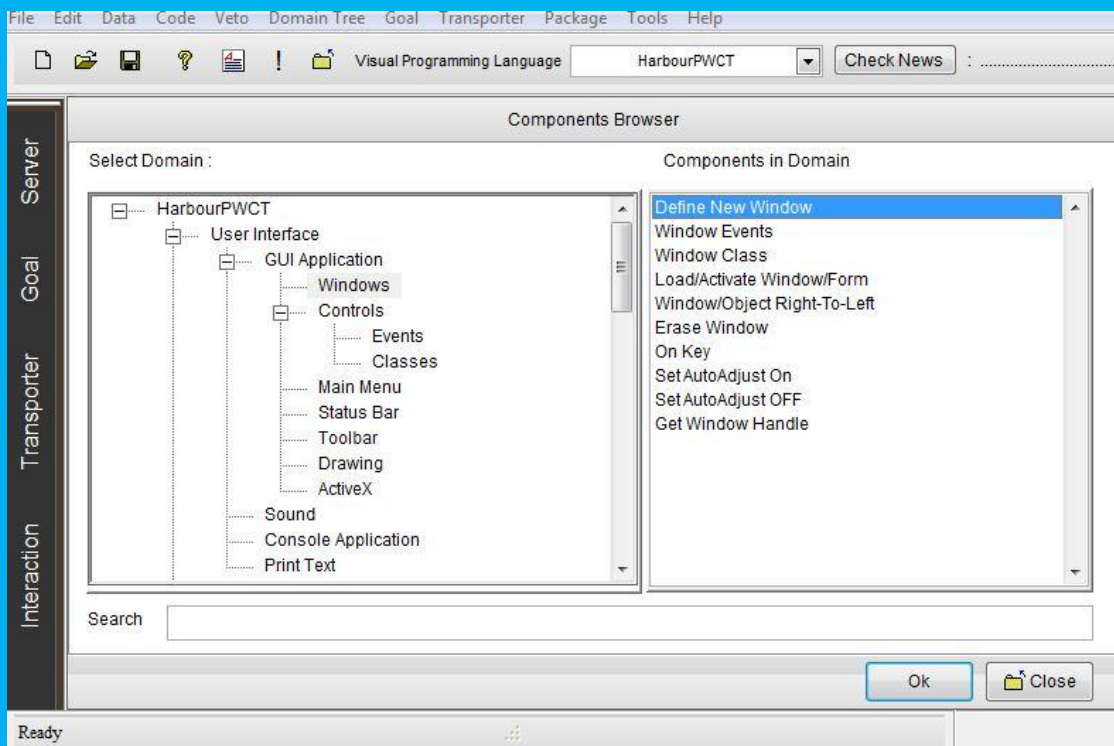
File Edit Data Code Veto Domain Tree Goal Transporter Package Tools Help

! Visual Programming Language HarbourPWCT Check News :

Server

Goal

Transporter

Interaction

Components Browser

Select Domain :

HarbourPWCT
User Interface
GUI Application
Windows
Controls
Events
Classes
Main Menu
Status Bar
Toolbar
Drawing
ActiveX
Sound
Console Application
Print Text

Components in Domain

Define New Window
Window Events
Window Class
Load/Activate Window/Form
Window/Object Right-To-Left
Erase Window
On Key
Set AutoAdjust On
Set AutoAdjust OFF
Get Window Handle

Search

Ok Close

Ready